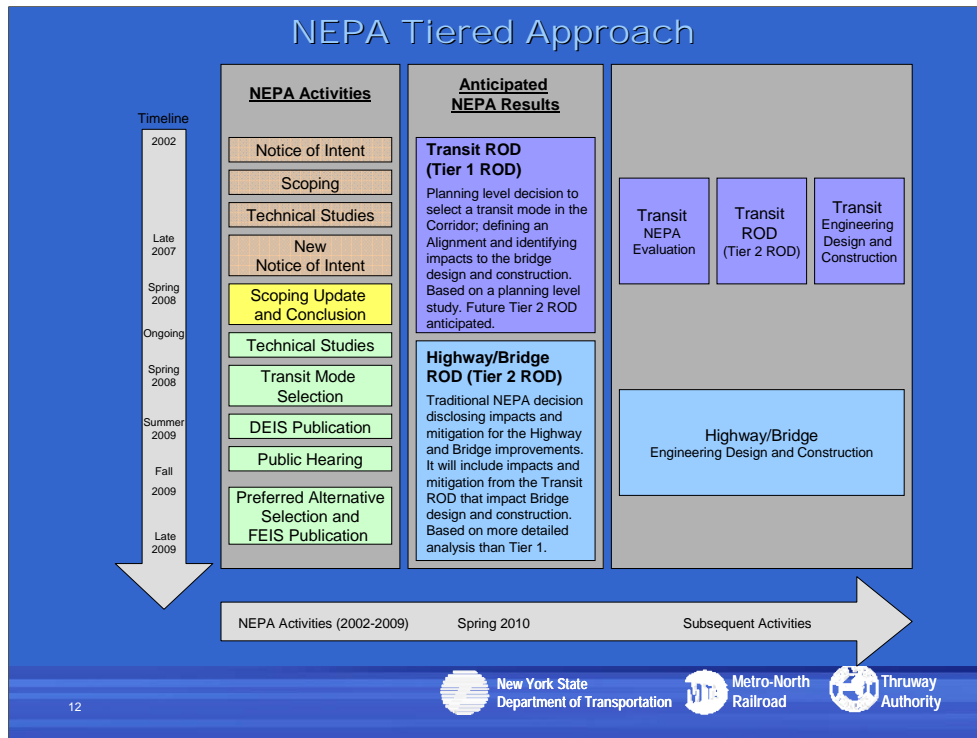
NEPA Tiered Approach

Timeline

2002

Late 2007

Spring 2008

Ongoing

Spring 2008

Summer 2009

Fall

2009

Late 2009

NEPA Activities

Notice of Intent

Scoping

Technical Studies

New Notice of Intent

Scoping Update and Conclusion

Technical Studies

Transit Mode Selection

DEIS Publication

Public Hearing

Preferred Alternative Selection and FEIS Publication

Anticipated NEPA Results

Transit ROD (Tier 1 ROD)

Planning level decision to select a transit mode in the Corridor; defining an Alignment and identifying impacts to the bridge design and construction. Based on a planning level study. Future Tier 2 ROD anticipated.

Highway/Bridge ROD (Tier 2 ROD)

Traditional NEPA decision disclosing impacts and mitigation for the Highway and Bridge improvements. It will include impacts and mitigation from the Transit ROD that impact Bridge design and construction. Based on more detailed analysis than Tier 1.

Transit NEPA Evaluation

Transit ROD (Tier 2 ROD)

Transit Engineering Design and Construction

Highway/Bridge Engineering Design and Construction

NEPA Activities (2002-2009)

Spring 2010

Subsequent Activities

New York State Department of Transportation

MTA Metro-North Railroad

Thruway Authority

12